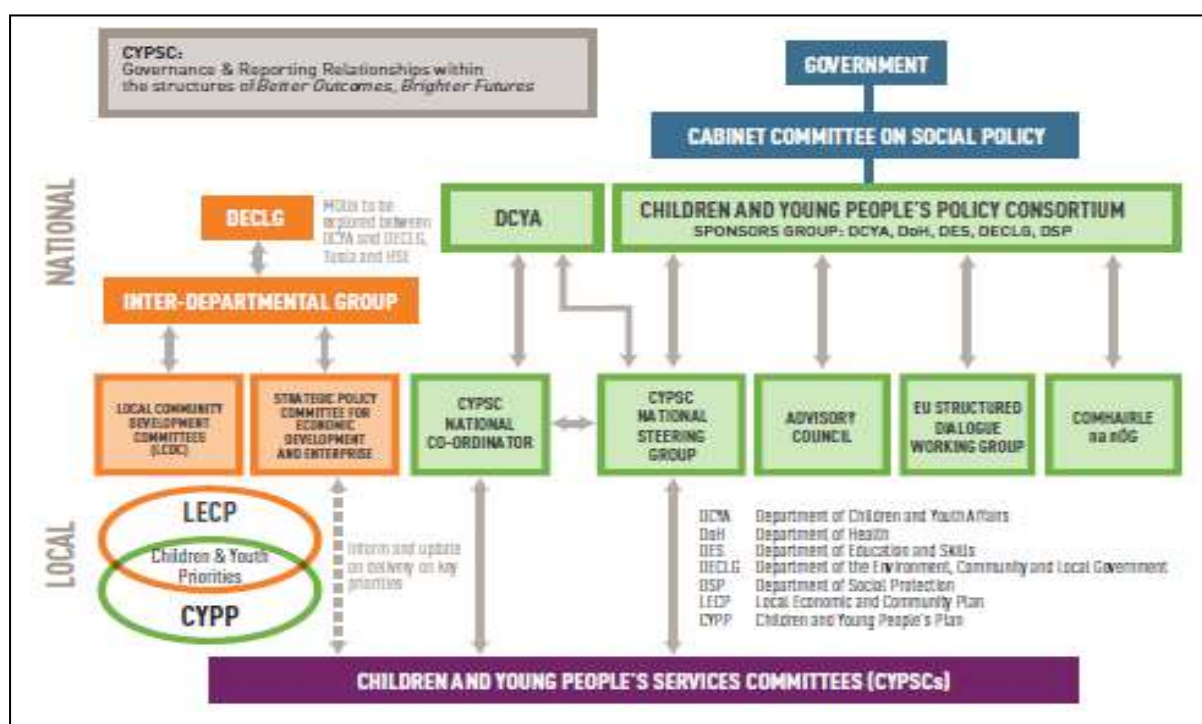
CYPSC:
Governance & Reporting Relationships within the structures of *Better Outcomes, Brighter Futures*

GOVERNMENT

CABINET COMMITTEE ON SOCIAL POLICY

NATIONAL

DECLG

MOUs to be explored between DCYA and DECLG, Tusla and HSE

DCYA

CHILDREN AND YOUNG PEOPLE'S POLICY CONSORTIUM
SPONSORS GROUP: DCYA, DoH, DES, DECLG, DSP

INTER-DEPARTMENTAL GROUP

LOCAL COMMUNITY DEVELOPMENT COMMITTEES (LCDC)

STRATEGIC POLICY COMMITTEE FOR ECONOMIC DEVELOPMENT AND ENTERPRISE

CYPSC NATIONAL CO-ORDINATOR

CYPSC NATIONAL STEERING GROUP

ADVISORY COUNCIL

EU STRUCTURED DIALOGUE WORKING GROUP

COMHAIRLE na nÓG

LOCAL

LECP

Children & Youth Priorities

CYPP

Inform and update on delivery on key priorities

DCYA Department of Children and Youth Affairs
DoH Department of Health
DES Department of Education and Skills
DECLG Department of the Environment, Community and Local Government
DSP Department of Social Protection
LECP Local Economic and Community Plan
CYPP Children and Young People's Plan

CHILDREN AND YOUNG PEOPLE'S SERVICES COMMITTEES (CYPSCs)